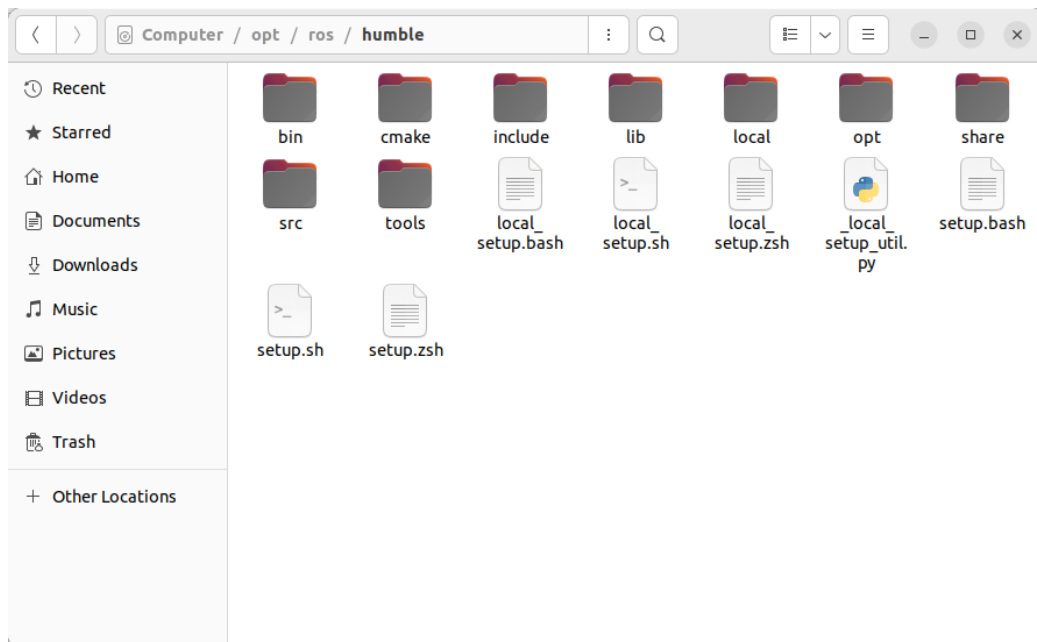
Computer / opt / ros / humble

Recent
Starred
Home
Documents
Downloads
Music
Pictures
Videos
Trash
+ Other Locations

bin
cmake
include
lib
local
opt
share
src
tools
local_setup.bash
local_setup.sh
local_setup.zsh
_local_setup_util.py
setup.bash
setup.sh
setup.zsh